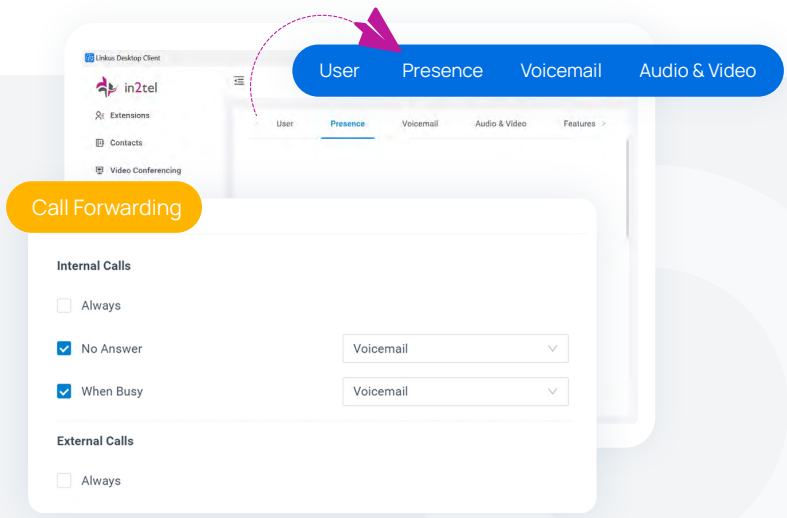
Linkus Desktop Client

in2tel

Extensions

Contacts

Video Conferencing

User Presence Voicemail Audio & Video

User Presence Voicemail Audio & Video Features

Call Forwarding

Internal Calls

Always

No Answer Voicemail

When Busy Voicemail

External Calls

Always